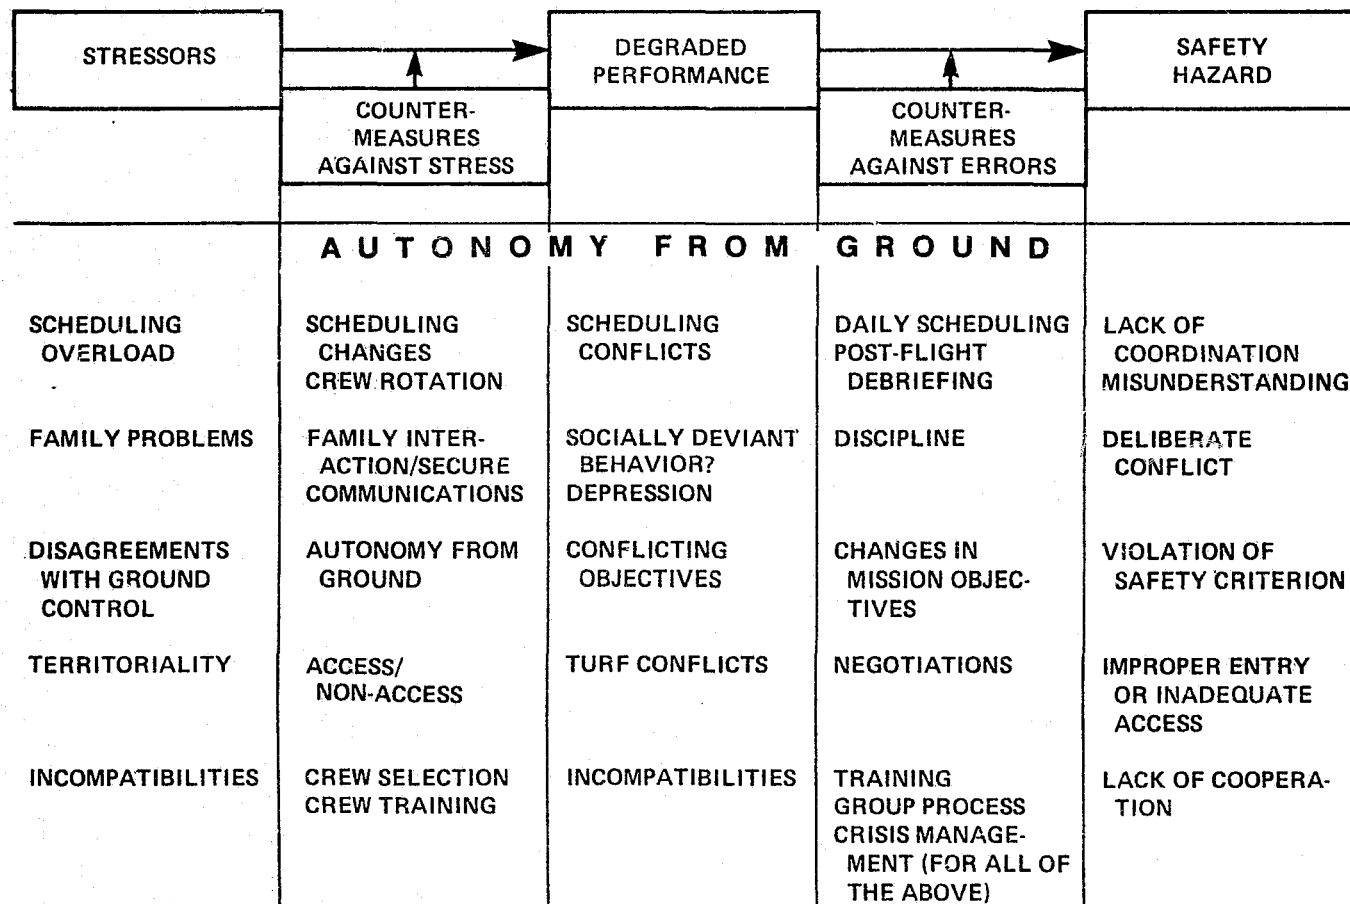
| STRESSORS | COUNTERMEASURES AGAINST STRESS | DEGRADED PERFORMANCE | COUNTERMEASURES AGAINST ERRORS | SAFETY HAZARD |
|---|---|---|---|---|

AUTONOMY FROM GROUND

| | | | | |
|---|---|---|---|---|
| SCHEDULING OVERLOAD | SCHEDULING CHANGES CREW ROTATION | SCHEDULING CONFLICTS | DAILY SCHEDULING POST-FLIGHT DEBRIEFING | LACK OF COORDINATION MISUNDERSTANDING |
| FAMILY PROBLEMS | FAMILY INTERACTION/SECURE COMMUNICATIONS | SOCIALLY DEVIANT BEHAVIOR? DEPRESSION | DISCIPLINE | DELIBERATE CONFLICT |
| DISAGREEMENTS WITH GROUND CONTROL | AUTONOMY FROM GROUND | CONFLICTING OBJECTIVES | CHANGES IN MISSION OBJECTIVES | VIOLATION OF SAFETY CRITERION |
| TERRITORIALITY | ACCESS/ NON-ACCESS | TURF CONFLICTS | NEGOTIATIONS | IMPROPER ENTRY OR INADEQUATE ACCESS |
| INCOMPATIBILITIES | CREW SELECTION CREW TRAINING | INCOMPATIBILITIES | TRAINING GROUP PROCESS CRISIS MANAGEMENT (FOR ALL OF THE ABOVE) | LACK OF COOPERATION |